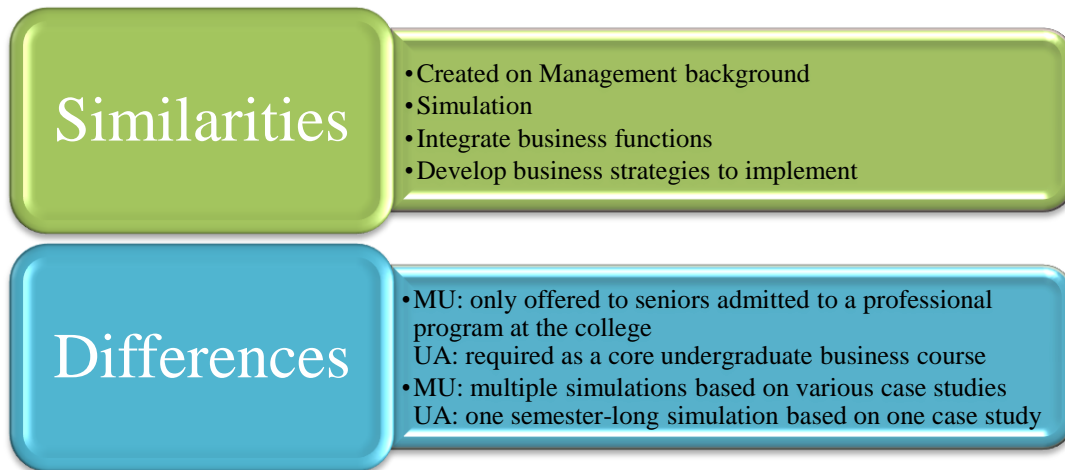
Similarities

• Created on Management background
• Simulation
• Integrate business functions
• Develop business strategies to implement

Differences

• MU: only offered to seniors admitted to a professional program at the college
UA: required as a core undergraduate business course
• MU: multiple simulations based on various case studies
UA: one semester-long simulation based on one case study